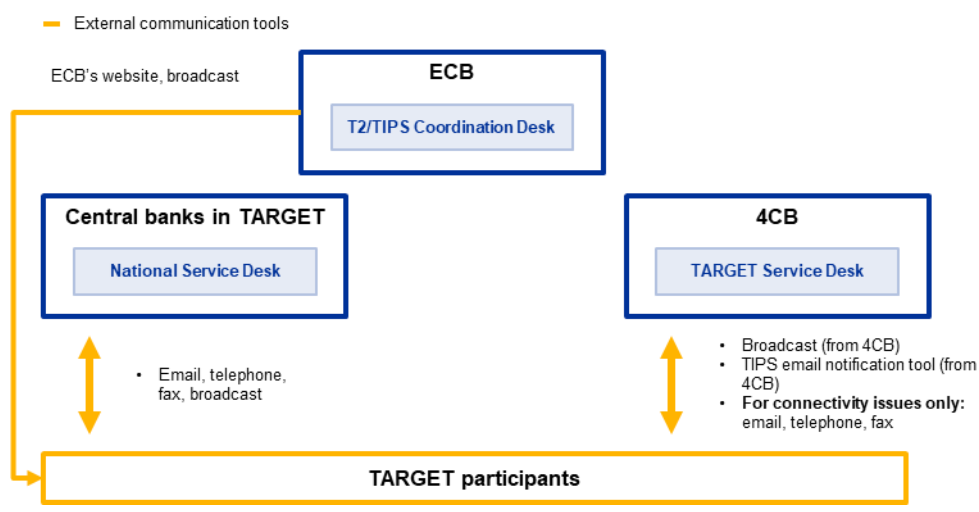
External communication tools

ECB's website, broadcast

ECB

T2/TIPS Coordination Desk

Central banks in TARGET

National Service Desk

4CB

TARGET Service Desk

- Email, telephone, fax, broadcast

- Broadcast (from 4CB)
- TIPS email notification tool (from 4CB)
- **For connectivity issues only:** email, telephone, fax

TARGET participants